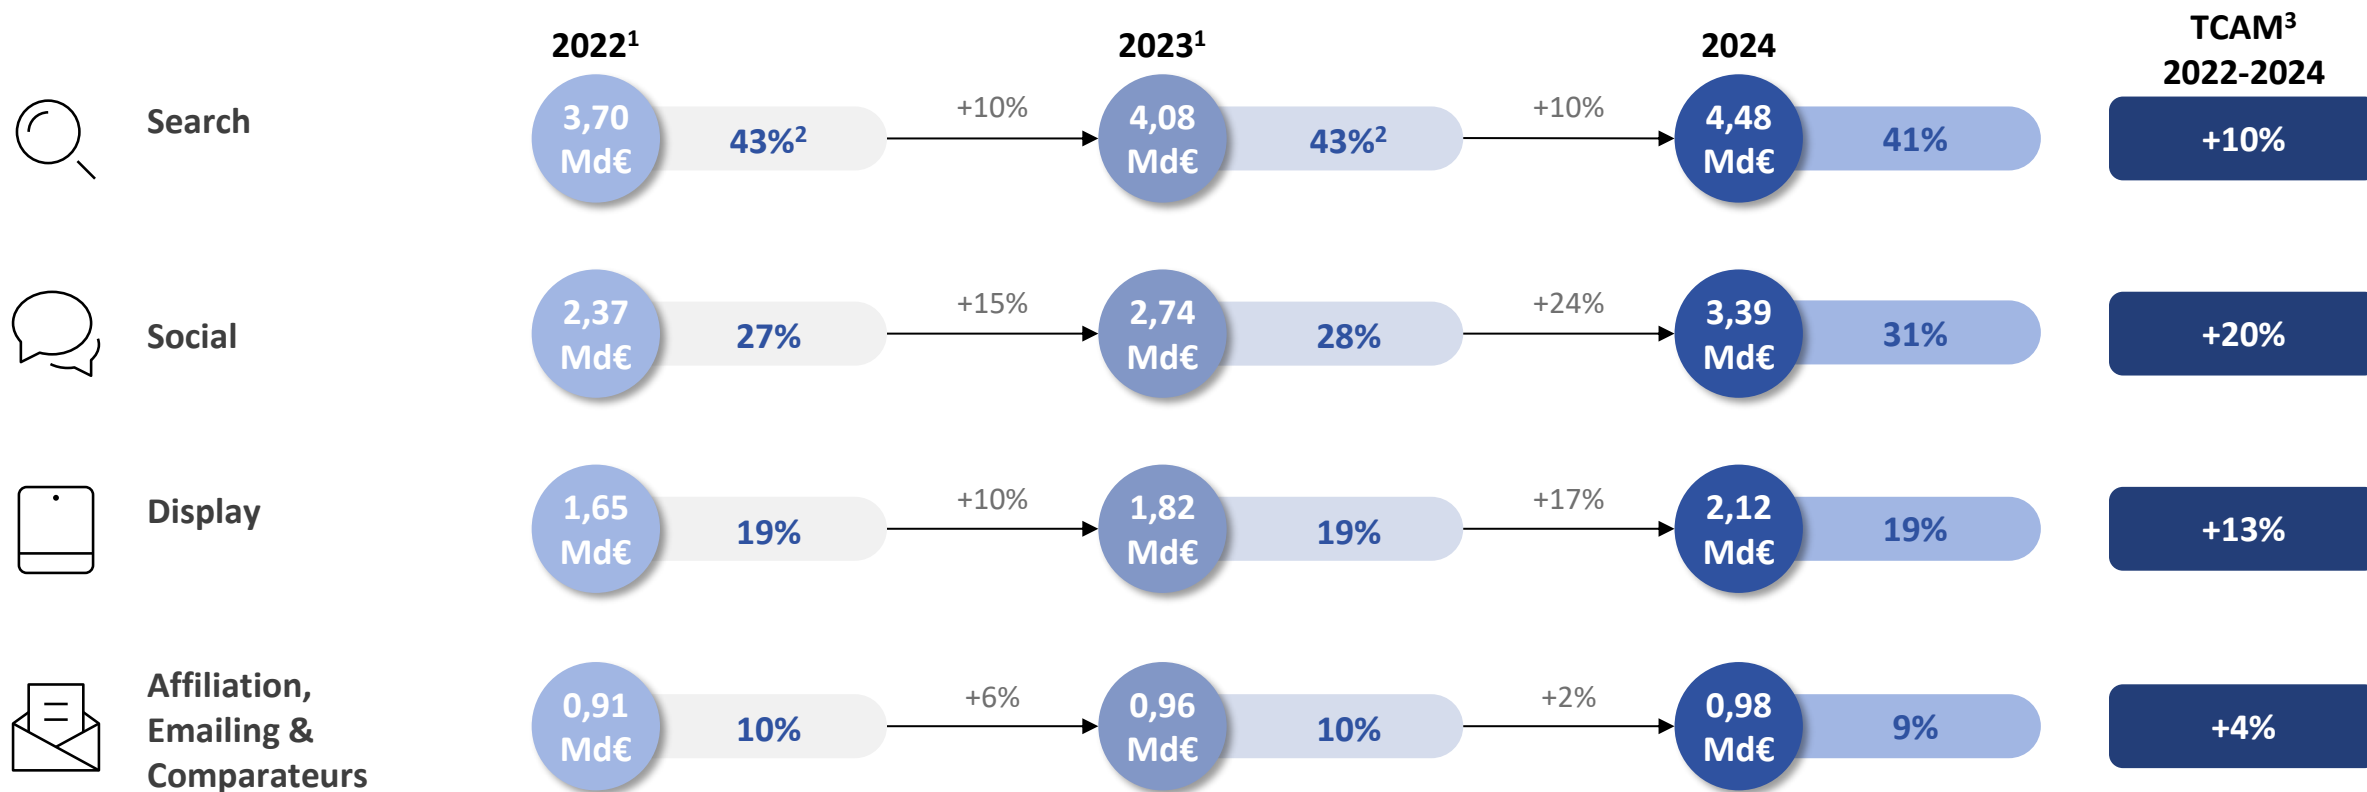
| | $2022^1$ | | | $2023^1$ | | | 2024 | | TCAM$^3$ 2022-2024 |
|---|---|---|---|---|---|---|---|---|---|
| Search | 3,70 Md€ | 43%$^2$ | +10% | 4,08 Md€ | 43%$^2$ | +10% | 4,48 Md€ | 41% | +10% |
| Social | 2,37 Md€ | 27% | +15% | 2,74 Md€ | 28% | +24% | 3,39 Md€ | 31% | +20% |
| Display | 1,65 Md€ | 19% | +10% | 1,82 Md€ | 19% | +17% | 2,12 Md€ | 19% | +13% |
| Affiliation, Emailing & Comparateurs | 0,91 Md€ | 10% | +6% | 0,96 Md€ | 10% | +2% | 0,98 Md€ | 9% | +4% |